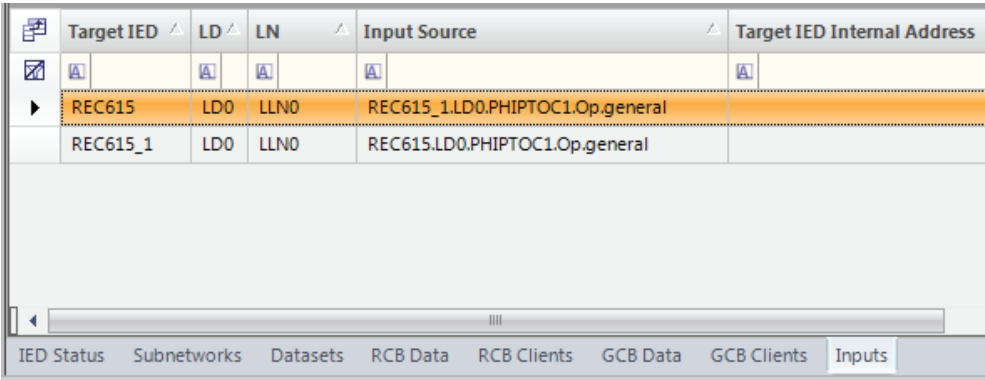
| Target IED | LD | LN | Input Source | Target IED Internal Address |
|---|---|---|---|---|
| REC615 | LD0 | LLN0 | REC615_1.LD0.PHIPTOC1.Op.general | |
| REC615_1 | LD0 | LLN0 | REC615.LD0.PHIPTOC1.Op.general | |

IED Status Subnetworks Datasets RCB Data RCB Clients GCB Data GCB Clients Inputs